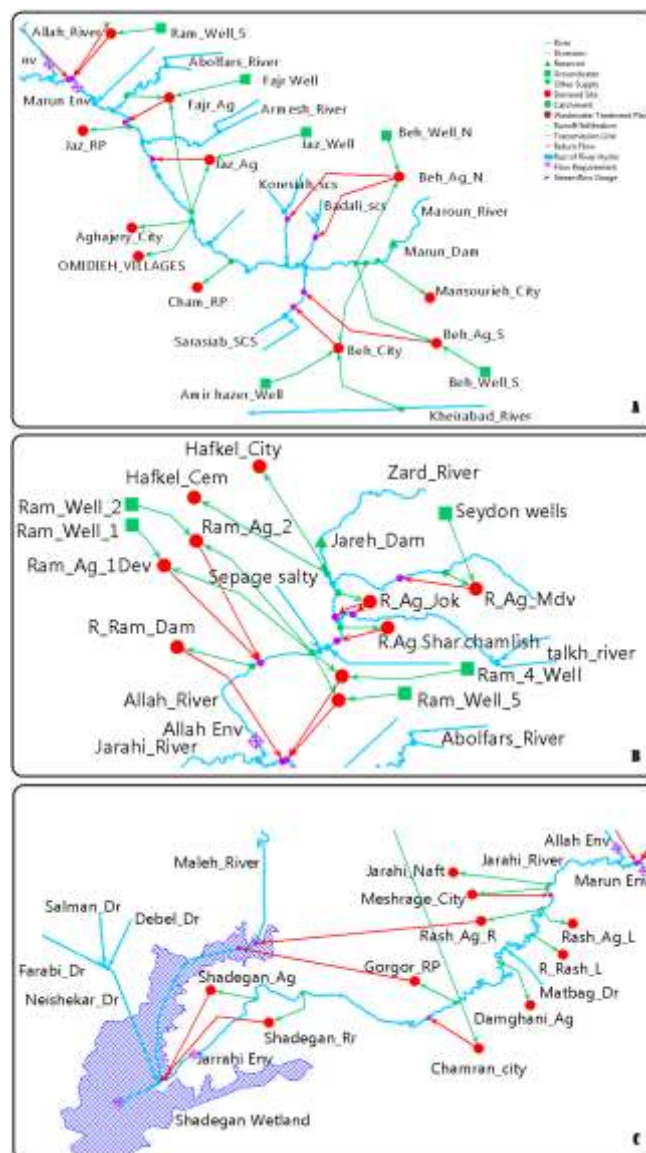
Allah_River
Ram_Well_5
Abolfars_River
Fajr Well
Marun Env
Fajr_Ag
Armesh_River
Jaz_RP
Jaz_Well
Beh_Well_N
Jaz_Ag
Beh_Ag_N
Konesakh_scs
Badali_scs
Maroun_River
Aghajery_City
OMIDIEH_VILLAGES
Marun_Dam
Cham_RP
Mansourieh_City
Sarasiab_SCS
Beh_Ag_S
Beh_City
Beh_Well_S
Amir hazer_Well
Kheirabad_River

River
Diversion
Reservoir
Groundwater
Other Supply
Demand Site
Catchment
Wastewater Treatment Plant
Runoff/Infiltration
Transmission Link
Return Flow
Run of River Hydro
Flow Requirement
Streamflow Gauge

A

Hafkel_City
Hafkel_Cem
Zard_River
Ram_Well_2
Seydon wells
Ram_Well_1
Ram_Ag_2
Jareh_Dam
Ram_Ag_1Dev
Sepage salty
R_Ag_Jok
R_Ag_Mdv
R_Ram_Dam
R.Ag Shar.chamlish
talkh_river
Ram_4_Well
Allah_River
Ram_Well_5
Allah Env
Jarahi_River
Abolfars_River

B

Allah Env
Maleh_River
Jarahi_River
Jarahi_Naft
Marun Env
Meshrage_City
Salman_Dr
Debel_Dr
Rash_Ag_R
Rash_Ag_L
Farabi_Dr
Gorgor_RP
R_Rash_L
Neishekar_Dr
Shadegan_Ag
Matbag_Dr
Damghani_Ag
Shadegan_Rr
Jarrahi Env
Chamran_city
Shadegan Wetland

C